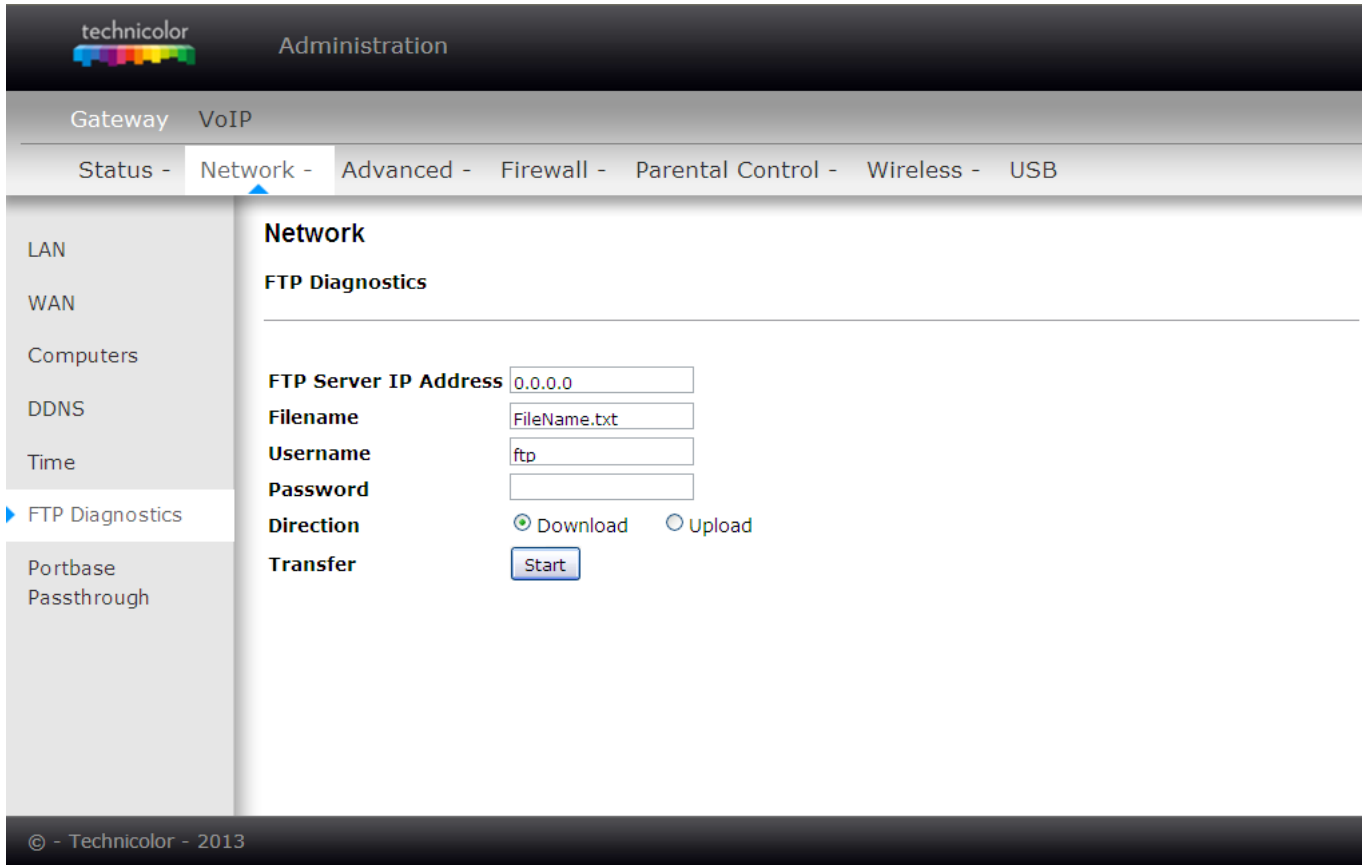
technicolor

Administration

Gateway VoIP

Status - Network - Advanced - Firewall - Parental Control - Wireless - USB

LAN

WAN

Computers

DDNS

Time

FTP Diagnostics

Portbase Passthrough

Network

FTP Diagnostics

FTP Server IP Address 0.0.0.0

Filename FileName.txt

Username ftp

Password

Direction Download Upload

Transfer Start

© - Technicolor - 2013